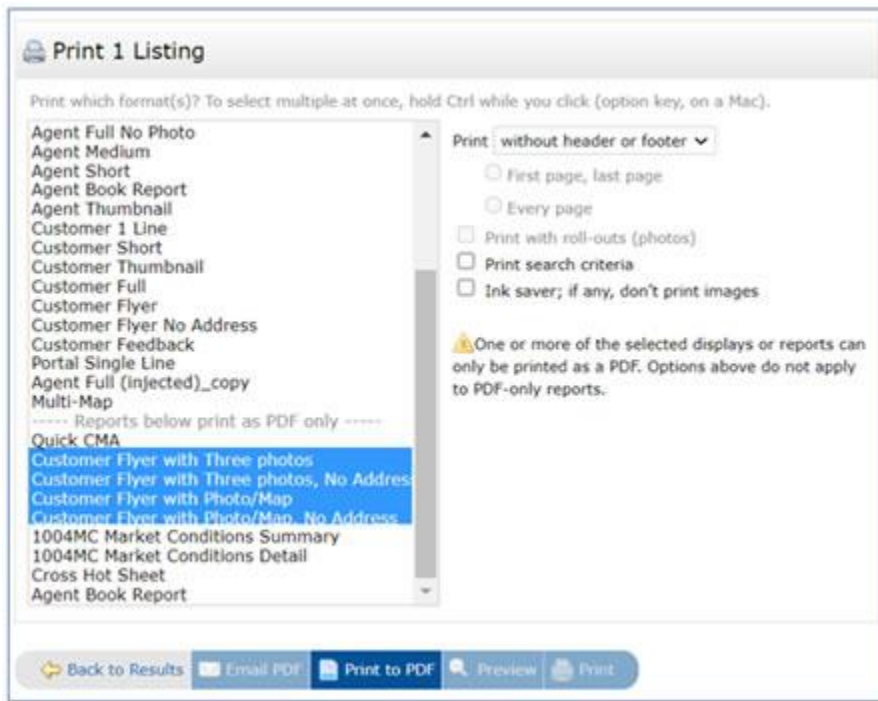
Print 1 Listing

Print which format(s)? To select multiple at once, hold Ctrl while you click (option key, on a Mac).

Agent Full No Photo
Agent Medium
Agent Short
Agent Book Report
Agent Thumbnail
Customer 1 Line
Customer Short
Customer Thumbnail
Customer Full
Customer Flyer
Customer Flyer No Address
Customer Feedback
Portal Single Line
Agent Full (injected)_copy
Multi-Map
----- Reports below print as PDF only -----
Quick CMA
Customer Flyer with Three photos
Customer Flyer with Three photos, No Addres
Customer Flyer with Photo/Map
Customer Flyer with Photo/Map, No Address
1004MC Market Conditions Summary
1004MC Market Conditions Detail
Cross Hot Sheet
Agent Book Report

Print without header or footer

First page, last page

Every page

Print with roll-outs (photos)

Print search criteria

Ink saver; if any, don't print images

One or more of the selected displays or reports can only be printed as a PDF. Options above do not apply to PDF-only reports.

Back to Results | Email PDF | Print to PDF | Preview | Print